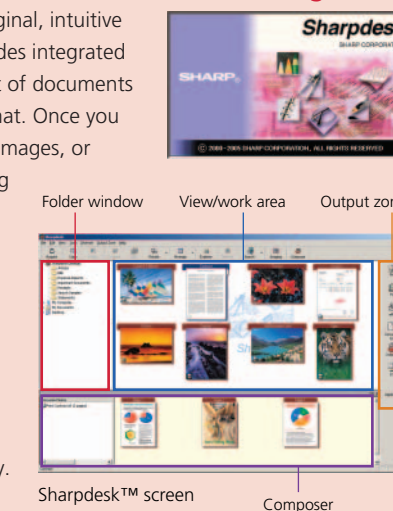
ginal, intuitive
des integrated
t of documents
nat. Once you
images, or
g

Sharpdes
SHARP CORPORAT
SHARP
© 2000–2005 SHARP CORPORATION. ALL RIGHTS RESERVED

Folder window
View/work area
Output zon

y.

Sharpdesk™ screen
Composer